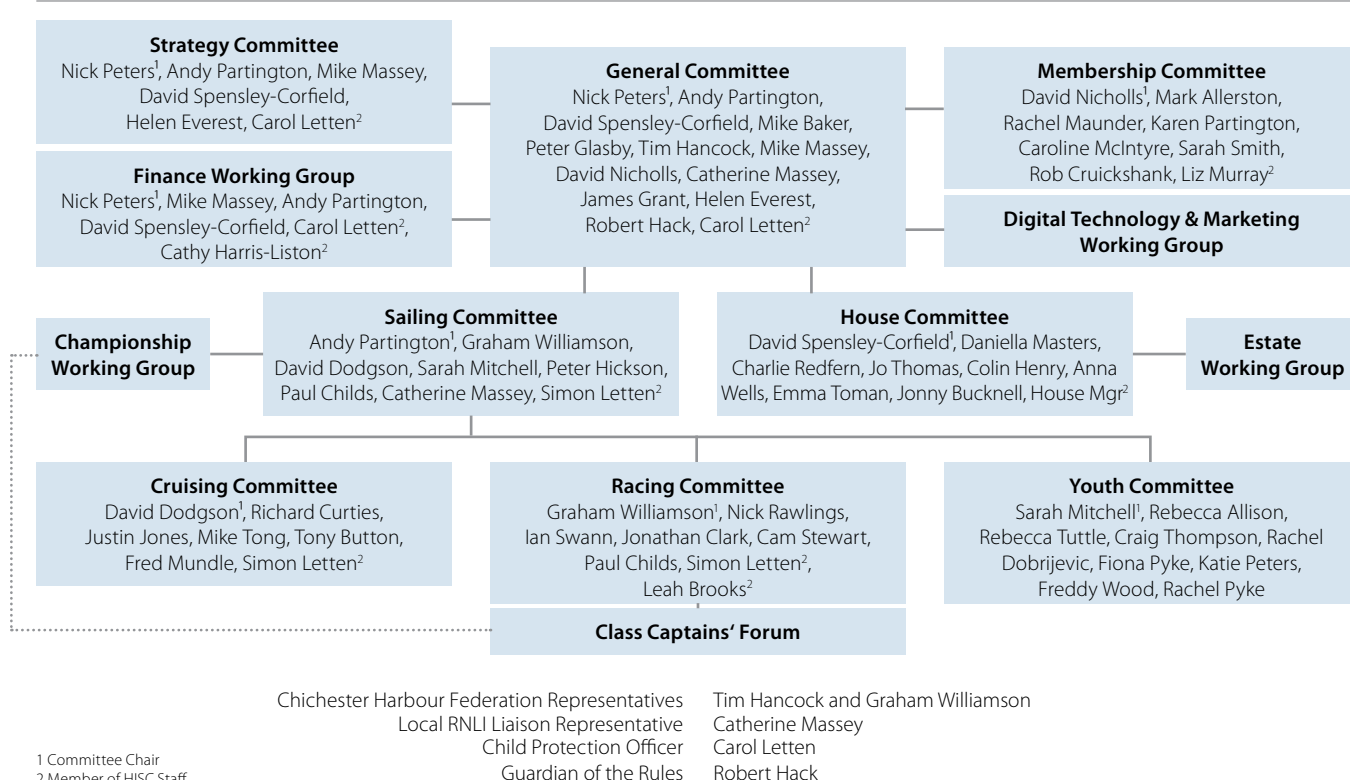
**Strategy Committee**
Nick Peters$^1$, Andy Partington, Mike Massey, David Spensley-Corfield, Helen Everest, Carol Letten$^2$

**Finance Working Group**
Nick Peters$^1$, Mike Massey, Andy Partington, David Spensley-Corfield, Carol Letten$^2$, Cathy Harris-Liston$^2$

**General Committee**
Nick Peters$^1$, Andy Partington, David Spensley-Corfield, Mike Baker, Peter Glasby, Tim Hancock, Mike Massey, David Nicholls, Catherine Massey, James Grant, Helen Everest, Robert Hack, Carol Letten$^2$

**Membership Committee**
David Nicholls$^1$, Mark Allerston, Rachel Maunder, Karen Partington, Caroline McIntyre, Sarah Smith, Rob Cruickshank, Liz Murray$^2$

**Digital Technology & Marketing Working Group**

**Championship Working Group**

**Sailing Committee**
Andy Partington$^1$, Graham Williamson, David Dodgson, Sarah Mitchell, Peter Hickson, Paul Childs, Catherine Massey, Simon Letten$^2$

**House Committee**
David Spensley-Corfield$^1$, Daniella Masters, Charlie Redfern, Jo Thomas, Colin Henry, Anna Wells, Emma Toman, Jonny Bucknell, House Mgr$^2$

**Estate Working Group**

**Cruising Committee**
David Dodgson$^1$, Richard Curties, Justin Jones, Mike Tong, Tony Button, Fred Mundle, Simon Letten$^2$

**Racing Committee**
Graham Williamson$^1$, Nick Rawlings, Ian Swann, Jonathan Clark, Cam Stewart, Paul Childs, Simon Letten$^2$, Leah Brooks$^2$

**Youth Committee**
Sarah Mitchell$^1$, Rebecca Allison, Rebecca Tuttle, Craig Thompson, Rachel Dobrijevic, Fiona Pyke, Katie Peters, Freddy Wood, Rachel Pyke

**Class Captains' Forum**

| | |
|---|---|
| Chichester Harbour Federation Representatives | Tim Hancock and Graham Williamson |
| Local RNLI Liaison Representative | Catherine Massey |
| Child Protection Officer | Carol Letten |
| Guardian of the Rules | Robert Hack |

1 Committee Chair
2 Member of HISC Staff